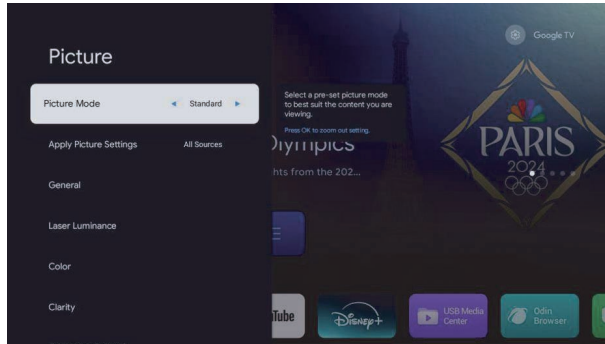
Picture

Picture Mode ◄ Standard ►

Apply Picture Settings All Sources

General

Laser Luminance

Color

Clarity

Select a pre-set picture mode to best suit the content you are viewing.

Press OK to zoom out setting.

Google TV

Olympics

hts from the 202...

PARIS 2024

Tube

Disney+

USB Media Center

Odin Browser